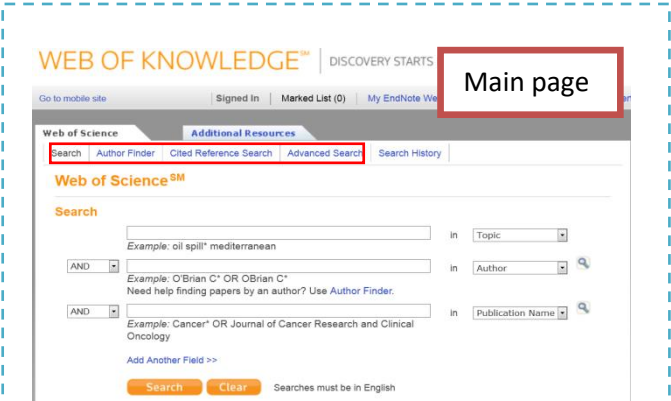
WEB OF KNOWLEDGE℠ | DISCOVERY STARTS

Main page

Go to mobile site | Signed In | Marked List (0) | My EndNote We

Web of Science | Additional Resources

Search | Author Finder | Cited Reference Search | Advanced Search | Search History

Web of Science℠

Search

in Topic
Example: oil spill* mediterranean

AND in Author
Example: O'Brian C* OR OBrian C*
Need help finding papers by an author? Use Author Finder.

AND in Publication Name
Example: Cancer* OR Journal of Cancer Research and Clinical Oncology

Add Another Field >>

Search Clear Searches must be in English